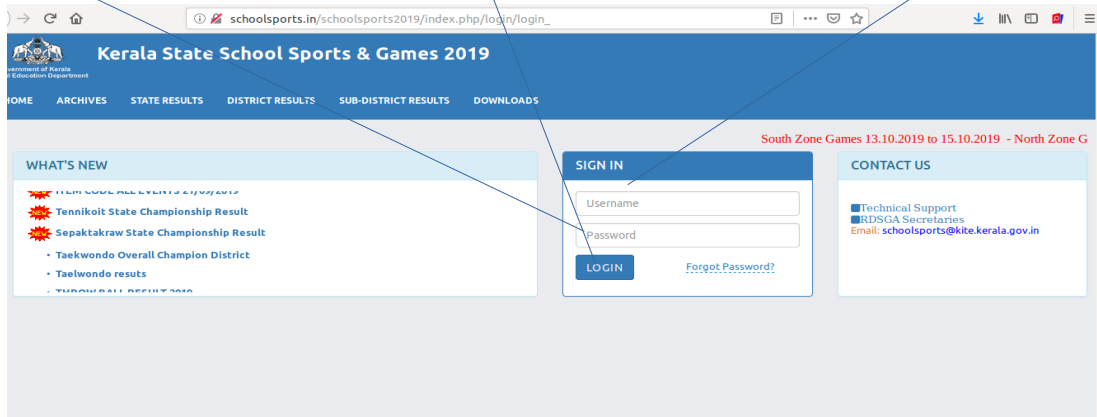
schoolsports.in/schoolsports2019/index.php/login/login_

vernment of Kerala
l Education Department

Kerala State School Sports & Games 2019

HOME ARCHIVES STATE RESULTS DISTRICT RESULTS SUB-DISTRICT RESULTS DOWNLOADS

South Zone Games 13.10.2019 to 15.10.2019 - North Zone G

WHAT'S NEW

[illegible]

NEW Tennikoit State Championship Result

NEW Sepaktakraw State Championship Result

• Taekwondo Overall Champion District

• Taelwondo resuts

• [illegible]

SIGN IN

Username

Password

LOGIN

Forgot Password?

CONTACT US

Technical Support
RDSGA Secretaries
Email: schoolsports@kite.kerala.gov.in